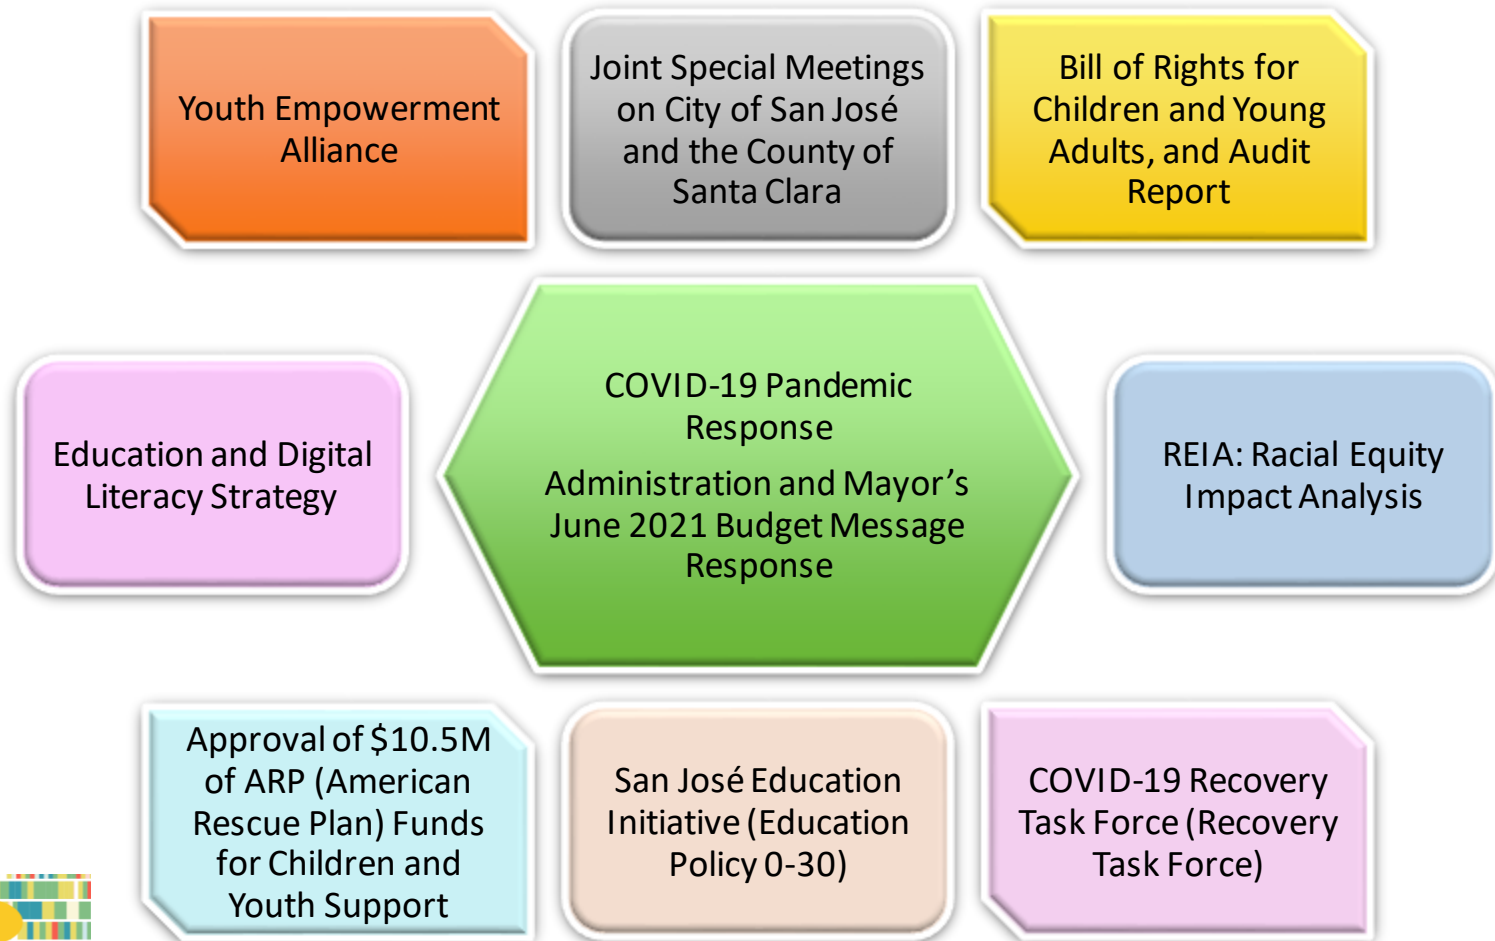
Youth Empowerment Alliance

Joint Special Meetings on City of San José and the County of Santa Clara

Bill of Rights for Children and Young Adults, and Audit Report

Education and Digital Literacy Strategy

COVID-19 Pandemic Response

Administration and Mayor’s June 2021 Budget Message Response

REIA: Racial Equity Impact Analysis

Approval of $10.5M of ARP (American Rescue Plan) Funds for Children and Youth Support

San José Education Initiative (Education Policy 0-30)

COVID-19 Recovery Task Force (Recovery Task Force)